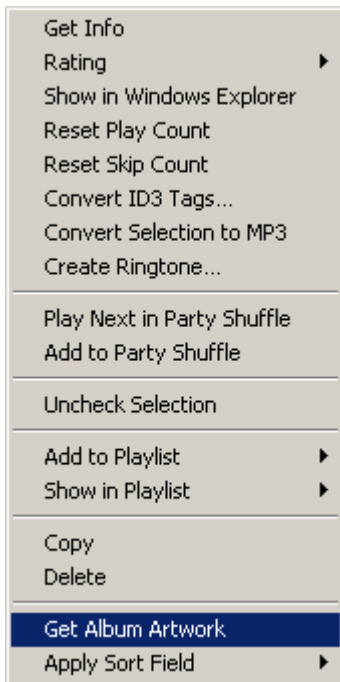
Get Info
Rating
Show in Windows Explorer
Reset Play Count
Reset Skip Count
Convert ID3 Tags...
Convert Selection to MP3
Create Ringtone...

Play Next in Party Shuffle
Add to Party Shuffle

Uncheck Selection

Add to Playlist
Show in Playlist

Copy
Delete

Get Album Artwork
Apply Sort Field